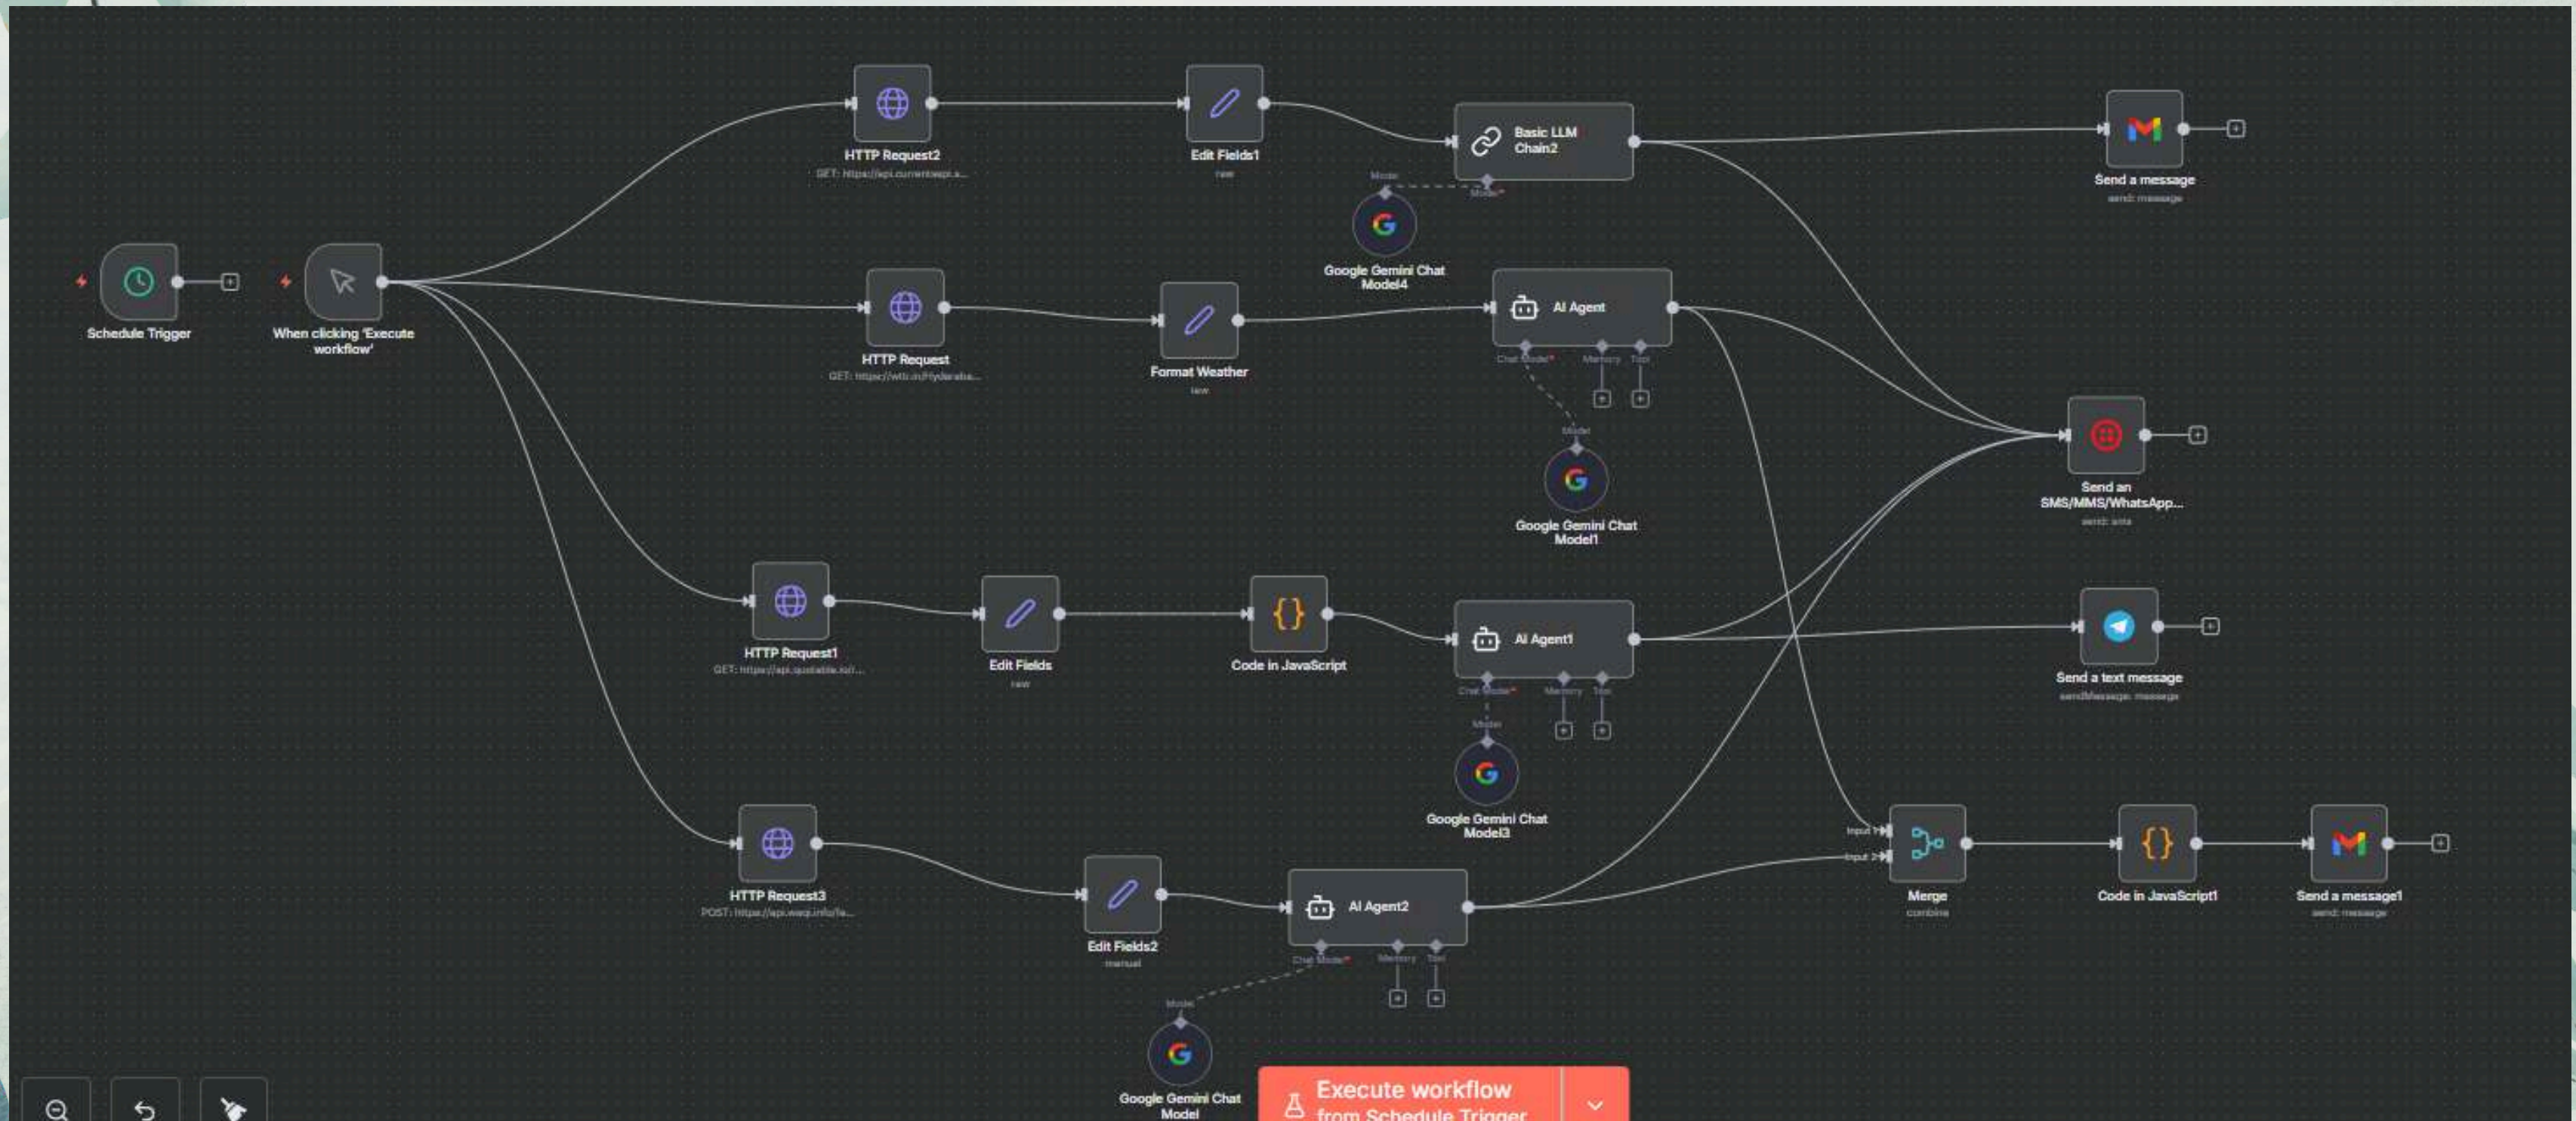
HTTP Request2
GET: https://api.currentsapi.a...

Edit Fields1
raw

Basic LLM Chain2

Model

Model*

Google Gemini Chat Model4

Send a message
send: message

Schedule Trigger

When clicking 'Execute workflow'

HTTP Request
GET: https://wttr.in/Hyderaba...

Format Weather
raw

AI Agent

Chat Model*
Memory
Tool

Model

Google Gemini Chat Model1

Send an SMS/MMS/WhatsApp...
send: sms

HTTP Request1
GET: https://api.quotable.io/...

Edit Fields
raw

Code in JavaScript

AI Agent1

Chat Model*
Memory
Tool

Model

Google Gemini Chat Model3

Send a text message
sendMessage: message

HTTP Request3
POST: https://api.waqi.info/fe...

Edit Fields2
manual

AI Agent2

Chat Model*
Memory
Tool

Model

Google Gemini Chat Model

Input 1
Input 2

Merge
combine

Code in JavaScript1

Send a message1
send: message

Execute workflow
from Schedule Trigger